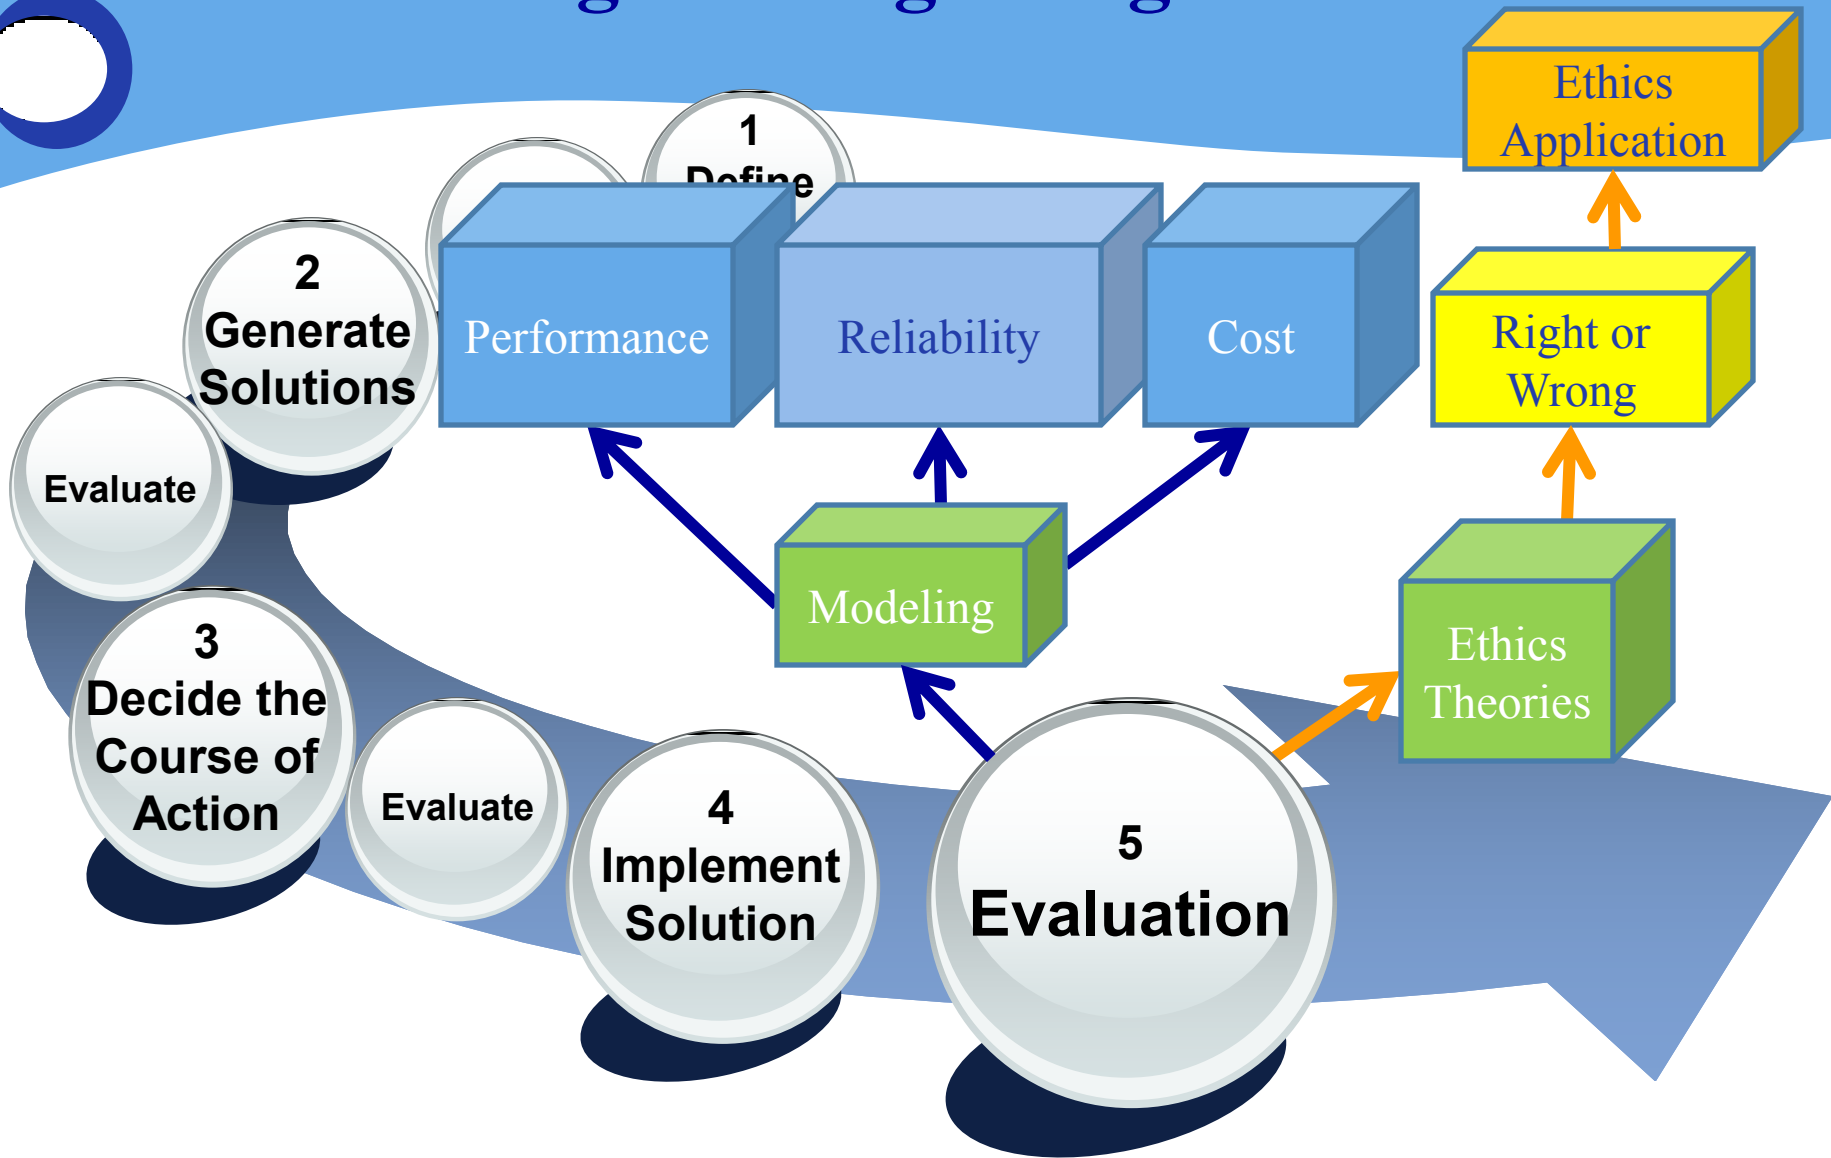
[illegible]

Ethics Application

1 Define

Performance

Reliability

Cost

Right or Wrong

2 Generate Solutions

Evaluate

Modeling

Ethics Theories

3 Decide the Course of Action

Evaluate

4 Implement Solution

5 Evaluation